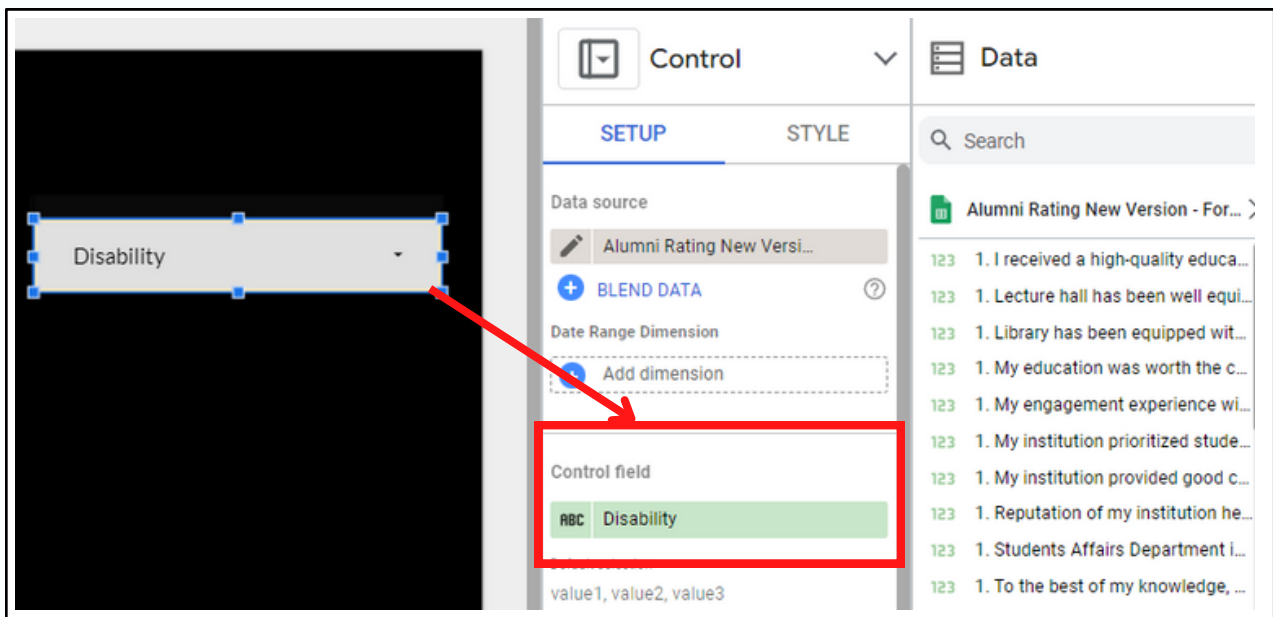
Disability

Control

SETUP STYLE

Data source

Alumni Rating New Versi...

BLEND DATA

Date Range Dimension

Add dimension

Control field

ABC Disability

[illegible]

value1, value2, value3

Data

Search

Alumni Rating New Version - For...

123 1. I received a high-quality educa...

123 1. Lecture hall has been well equi...

123 1. Library has been equipped wit...

123 1. My education was worth the c...

123 1. My engagement experience wi...

123 1. My institution prioritized stude...

123 1. My institution provided good c...

123 1. Reputation of my institution he...

123 1. Students Affairs Department i...

123 1. To the best of my knowledge, ...